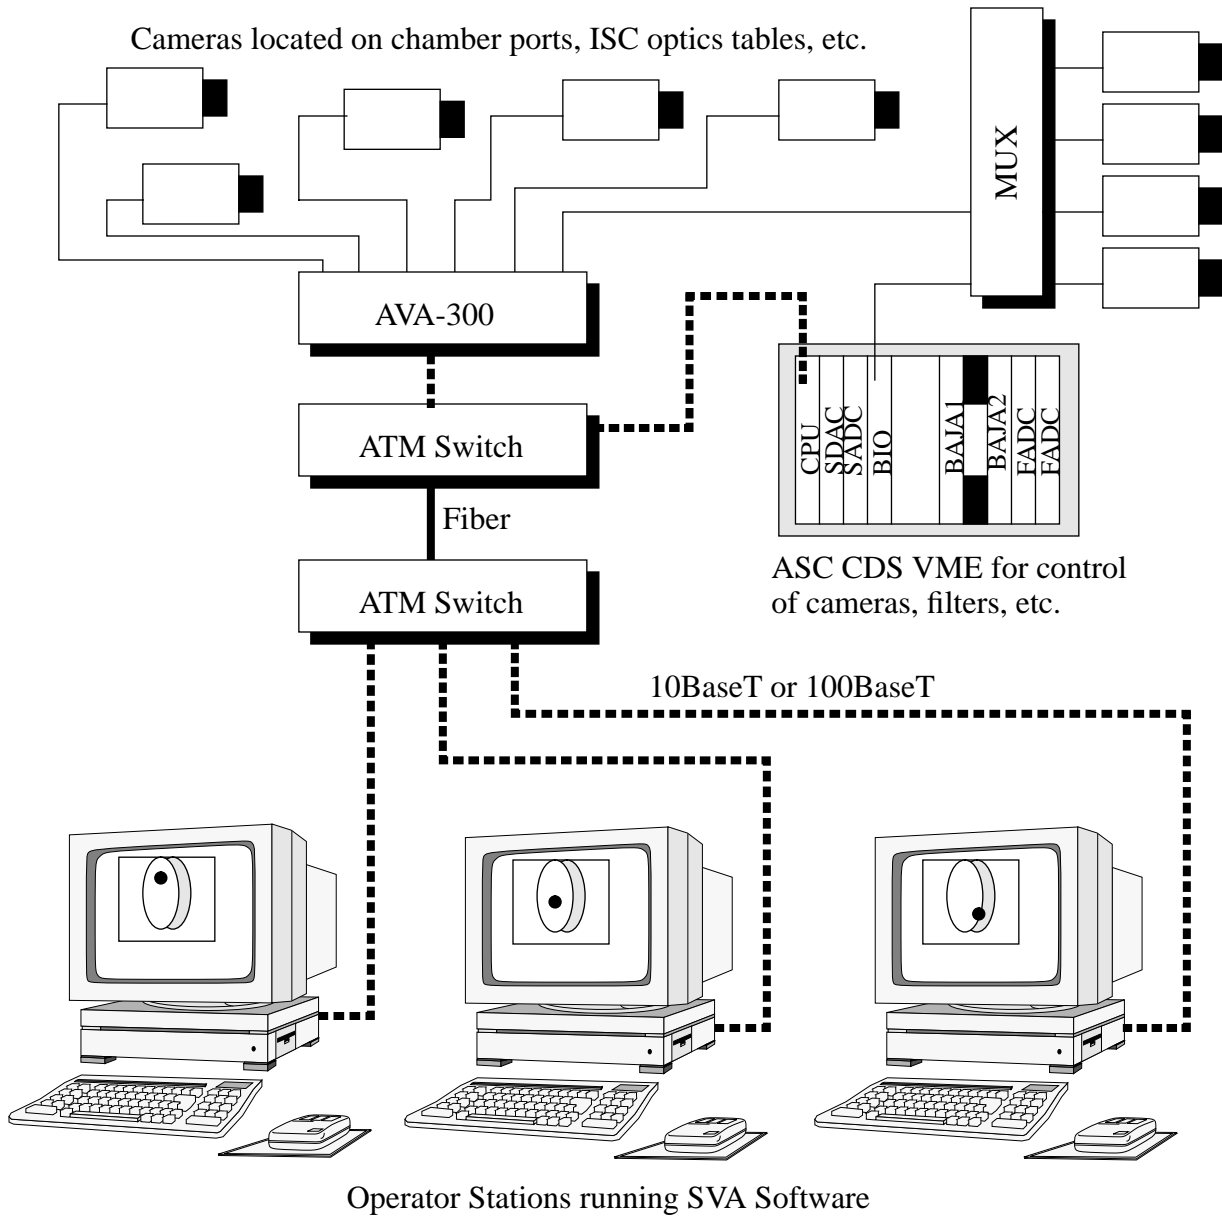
Cameras located on chamber ports, ISC optics tables, etc.

MUX

AVA-300

ATM Switch

Fiber

ATM Switch

CPU
SDAC
SADC
BIO
BAJA1
BAJA2
FADC
FADC

ASC CDS VME for control of cameras, filters, etc.

10BaseT or 100BaseT

Operator Stations running SVA Software